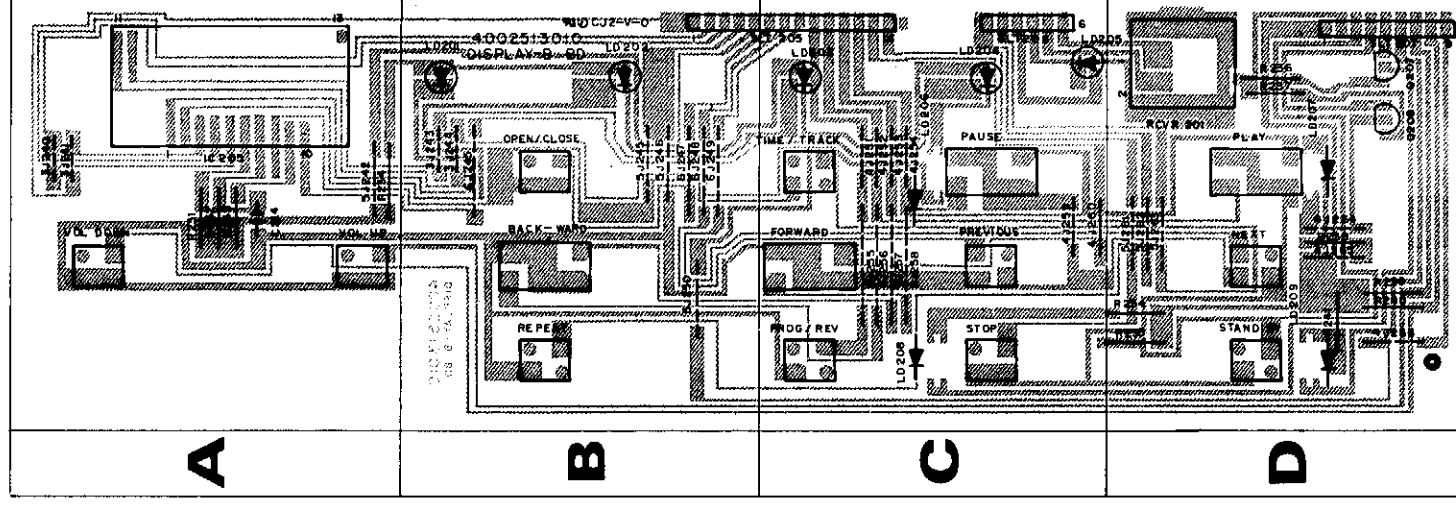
4002513010
DISPLAY-B-BD
CJ2=V=0
LD201
LD202
LD203
LD204
LD205
IC205
OPEN/CLOSE
TIME / TRACK
PAUSE
PLAY
RCVR 201
VOL DOWN
VOL UP
BACK-WARD
FORWARD
PREVIOUS
NEXT
REPEAT
PROG / REV
STOP
STANDBY
LD206
LD207
LD208
LD209
R256
R257
R254
A
B
C
D